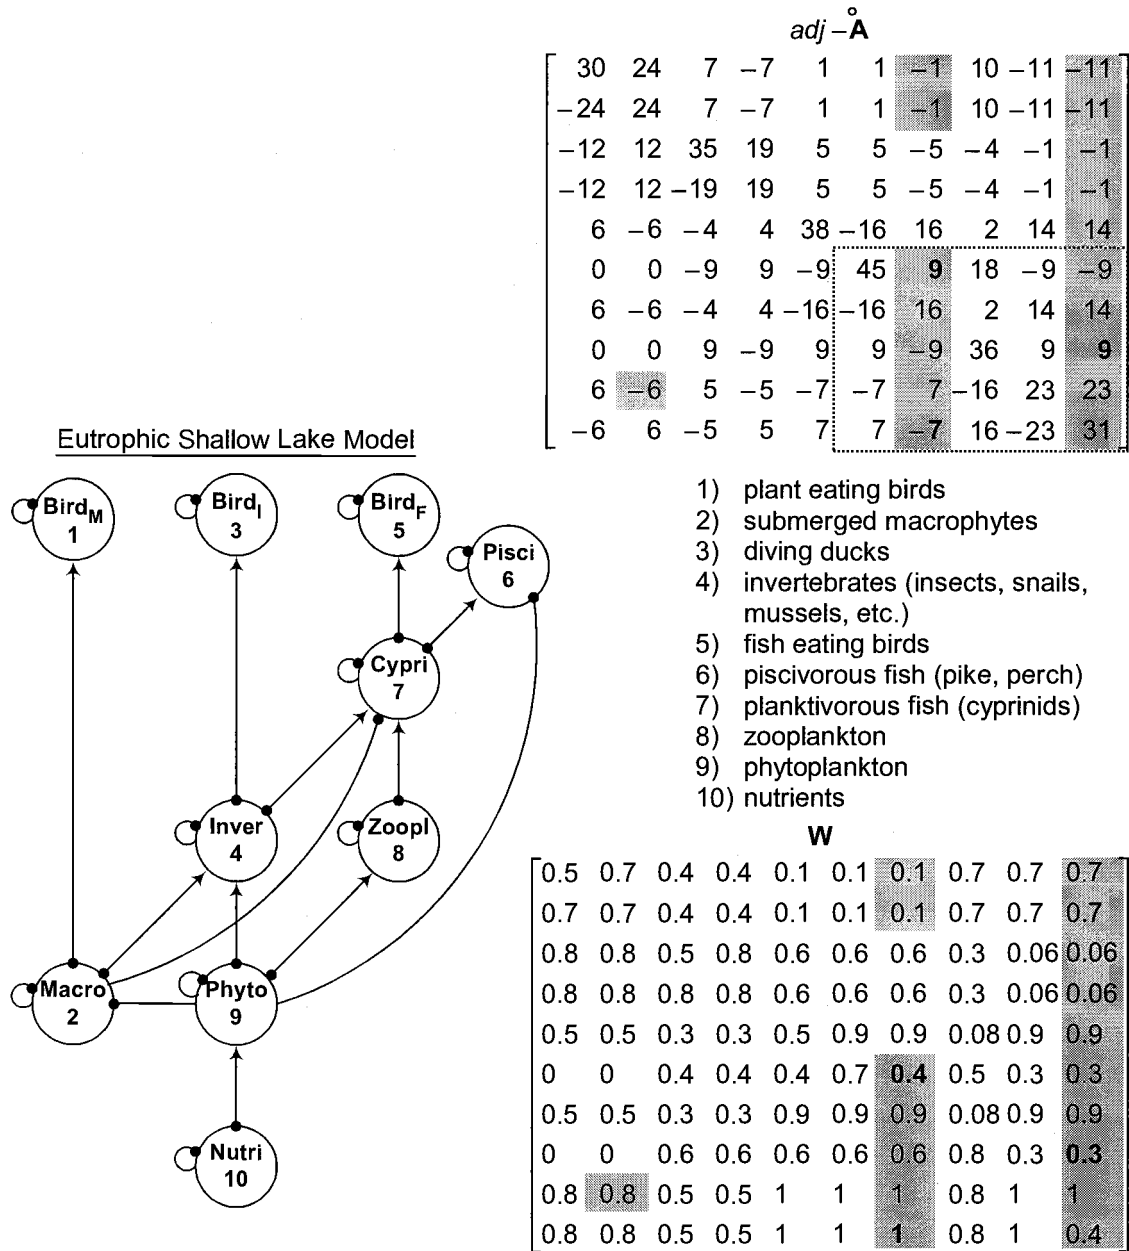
$adj-\mathring{\mathbf{A}}$

$\begin{bmatrix} 30 & 24 & 7 & -7 & 1 & 1 & -1 & 10 & -11 & -11 \\ -24 & 24 & 7 & -7 & 1 & 1 & -1 & 10 & -11 & -11 \\ -12 & 12 & 35 & 19 & 5 & 5 & -5 & -4 & -1 & -1 \\ -12 & 12 & -19 & 19 & 5 & 5 & -5 & -4 & -1 & -1 \\ 6 & -6 & -4 & 4 & 38 & -16 & 16 & 2 & 14 & 14 \\ 0 & 0 & -9 & 9 & -9 & 45 & 9 & 18 & -9 & -9 \\ 6 & -6 & -4 & 4 & -16 & -16 & 16 & 2 & 14 & 14 \\ 0 & 0 & 9 & -9 & 9 & 9 & -9 & 36 & 9 & 9 \\ 6 & -6 & 5 & -5 & -7 & -7 & 7 & -16 & 23 & 23 \\ -6 & 6 & -5 & 5 & 7 & 7 & -7 & 16 & -23 & 31 \end{bmatrix}$

Eutrophic Shallow Lake Model

Bird$_M$ 1
Bird$_I$ 3
Bird$_F$ 5
Pisci 6
Cypri 7
Inver 4
Zoopl 8
Macro 2
Phyto 9
Nutri 10

1) plant eating birds
2) submerged macrophytes
3) diving ducks
4) invertebrates (insects, snails, mussels, etc.)
5) fish eating birds
6) piscivorous fish (pike, perch)
7) planktivorous fish (cyprinids)
8) zooplankton
9) phytoplankton
10) nutrients

W

$\begin{bmatrix} 0.5 & 0.7 & 0.4 & 0.4 & 0.1 & 0.1 & 0.1 & 0.7 & 0.7 & 0.7 \\ 0.7 & 0.7 & 0.4 & 0.4 & 0.1 & 0.1 & 0.1 & 0.7 & 0.7 & 0.7 \\ 0.8 & 0.8 & 0.5 & 0.8 & 0.6 & 0.6 & 0.6 & 0.3 & 0.06 & 0.06 \\ 0.8 & 0.8 & 0.8 & 0.8 & 0.6 & 0.6 & 0.6 & 0.3 & 0.06 & 0.06 \\ 0.5 & 0.5 & 0.3 & 0.3 & 0.5 & 0.9 & 0.9 & 0.08 & 0.9 & 0.9 \\ 0 & 0 & 0.4 & 0.4 & 0.4 & 0.7 & 0.4 & 0.5 & 0.3 & 0.3 \\ 0.5 & 0.5 & 0.3 & 0.3 & 0.9 & 0.9 & 0.9 & 0.08 & 0.9 & 0.9 \\ 0 & 0 & 0.6 & 0.6 & 0.6 & 0.6 & 0.6 & 0.8 & 0.3 & 0.3 \\ 0.8 & 0.8 & 0.5 & 0.5 & 1 & 1 & 1 & 0.8 & 1 & 1 \\ 0.8 & 0.8 & 0.5 & 0.5 & 1 & 1 & 1 & 0.8 & 1 & 0.4 \end{bmatrix}$